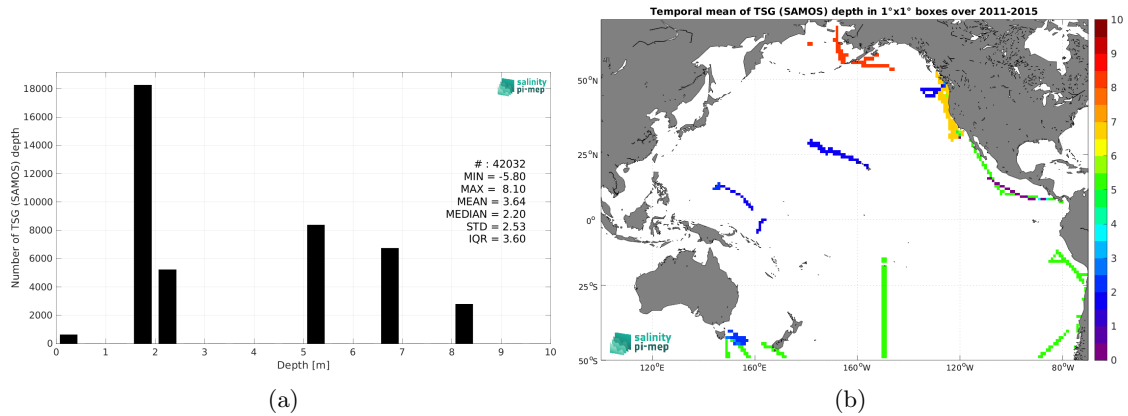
salinity pi-mep

Number of TSG (SAMOS) depth

18000
16000
14000
12000
10000
8000
6000
4000
2000
0

0 1 2 3 4 5 6 7 8 9 10

Depth [m]

# : 42032
MIN = -5.80
MAX = 8.10
MEAN = 3.64
MEDIAN = 2.20
STD = 2.53
IQR = 3.60

(a)

Temporal mean of TSG (SAMOS) depth in 1°x1° boxes over 2011-2015

50°N
25°N
0°
25°S
50°S

120°E 160°E 160°W 120°W 80°W

10
9
8
7
6
5
4
3
2
1
0

salinity pi-mep

(b)